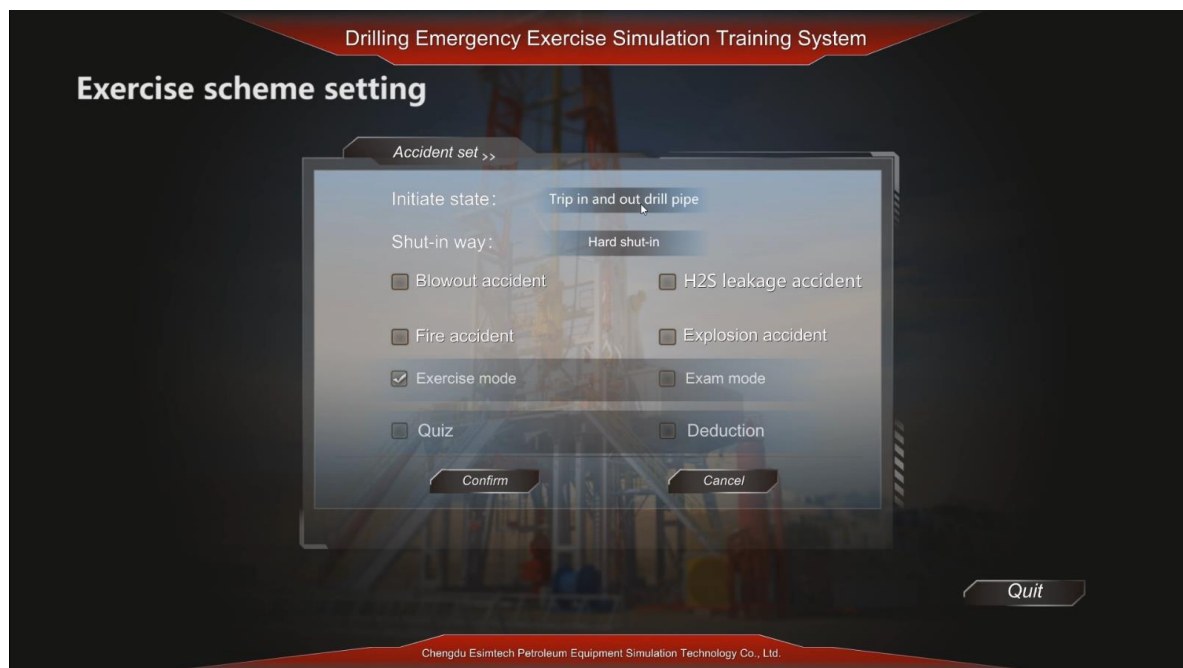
Drilling Emergency Exercise Simulation Training System

Exercise scheme setting

Accident set >>

Initiate state: Trip in and out drill pipe

Shut-in way: Hard shut-in

Blowout accident

H2S leakage accident

Fire accident

Explosion accident

Exercise mode

Exam mode

Quiz

Deduction

Confirm

Cancel

Quit

Chengdu Esimtech Petroleum Equipment Simulation Technology Co., Ltd.